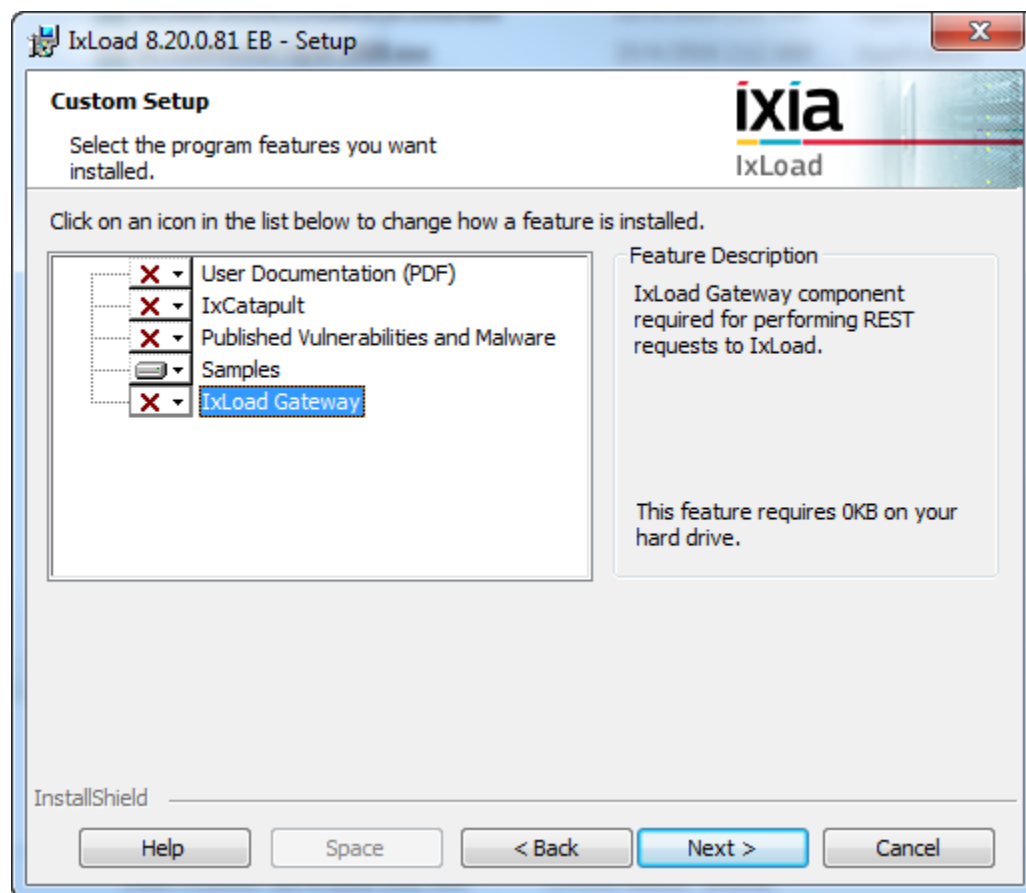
IxLoad 8.20.0.81 EB - Setup

Custom Setup

Select the program features you want installed.

ixia
IxLoad

Click on an icon in the list below to change how a feature is installed.

User Documentation (PDF)
IxCatapult
Published Vulnerabilities and Malware
Samples
IxLoad Gateway

Feature Description

IxLoad Gateway component required for performing REST requests to IxLoad.

This feature requires 0KB on your hard drive.

InstallShield

Help
Space
< Back
Next >
Cancel